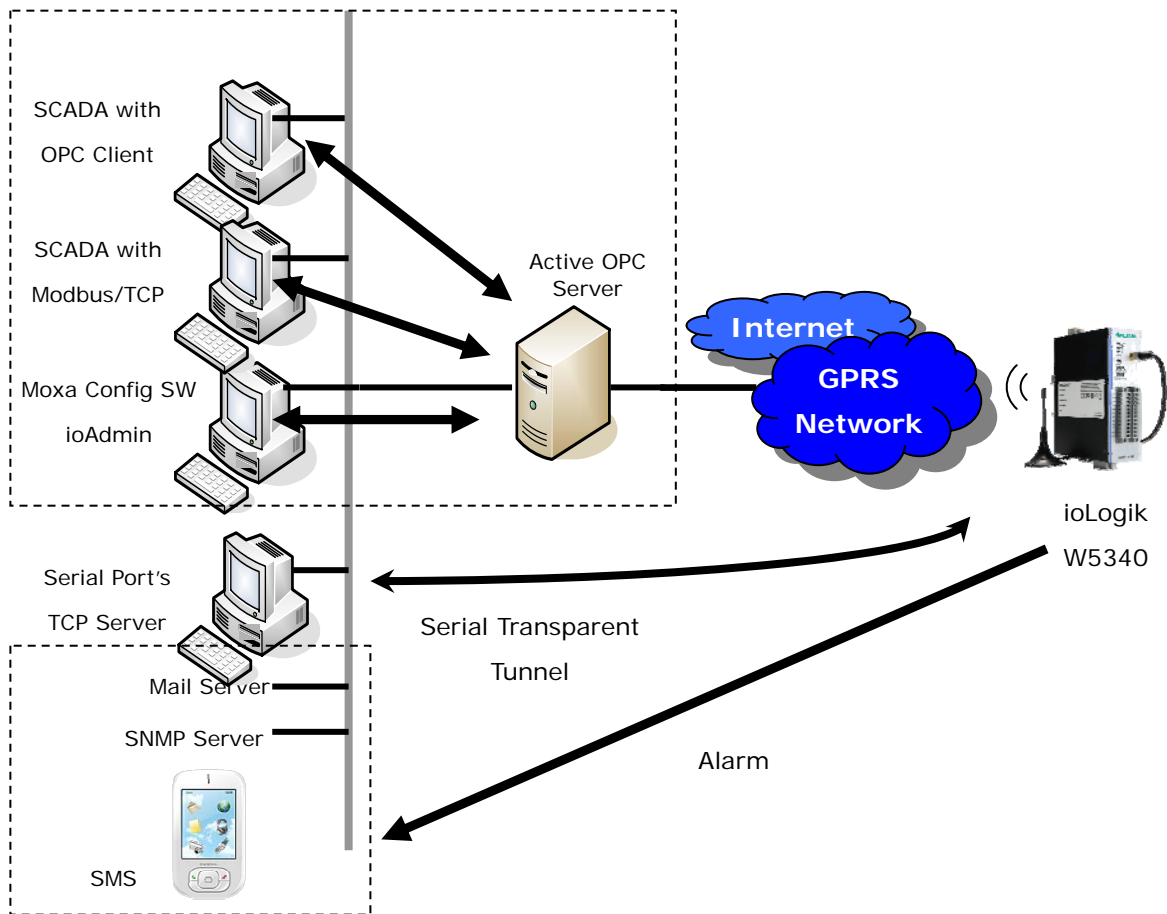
SCADA with
OPC Client

SCADA with
Modbus/TCP

Moxa Config SW
ioAdmin

Active OPC
Server

Internet

GPRS
Network

ioLogik
W5340

Serial Port's
TCP Server

Serial Transparent
Tunnel

Mail Server

SNMP Server

Alarm

SMS